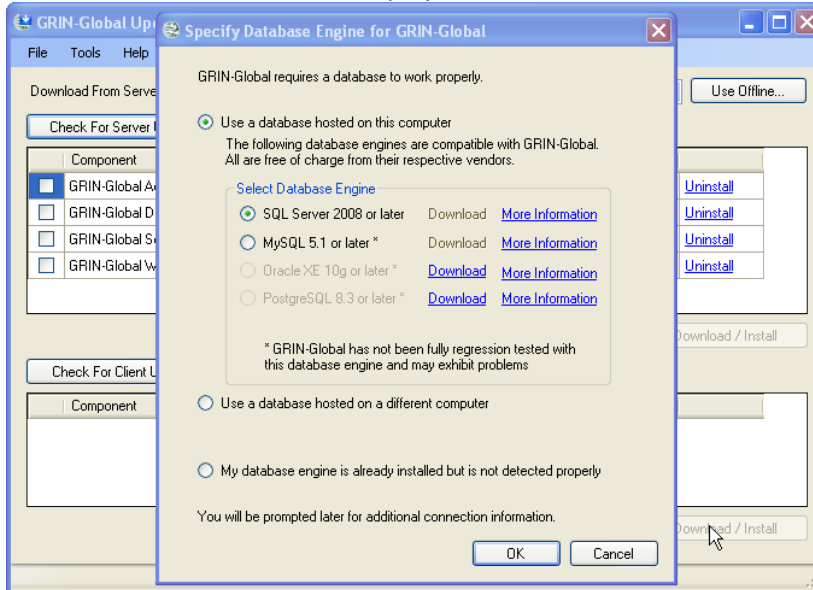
GRIN-Global Up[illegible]

File Tools Help

Download From Serve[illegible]

Check For Server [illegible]

| | Component |
|---|---|
| | GRIN-Global A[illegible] |
| | GRIN-Global D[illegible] |
| | GRIN-Global S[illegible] |
| | GRIN-Global W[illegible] |

Check For Client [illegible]

| Component |
|---|

Use Offline...

Uninstall
Uninstall
Uninstall
Uninstall

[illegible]ownload / Install

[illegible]ownl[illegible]d / Install

Specify Database Engine for GRIN-Global

GRIN-Global requires a database to work properly.

Use a database hosted on this computer

The following database engines are compatible with GRIN-Global. All are free of charge from their respective vendors.

Select Database Engine

SQL Server 2008 or later Download More Information

MySQL 5.1 or later * Download More Information

Oracle XE 10g or later * Download More Information

PostgreSQL 8.3 or later * Download More Information

* GRIN-Global has not been fully regression tested with this database engine and may exhibit problems

Use a database hosted on a different computer

My database engine is already installed but is not detected properly

You will be prompted later for additional connection information.

OK Cancel